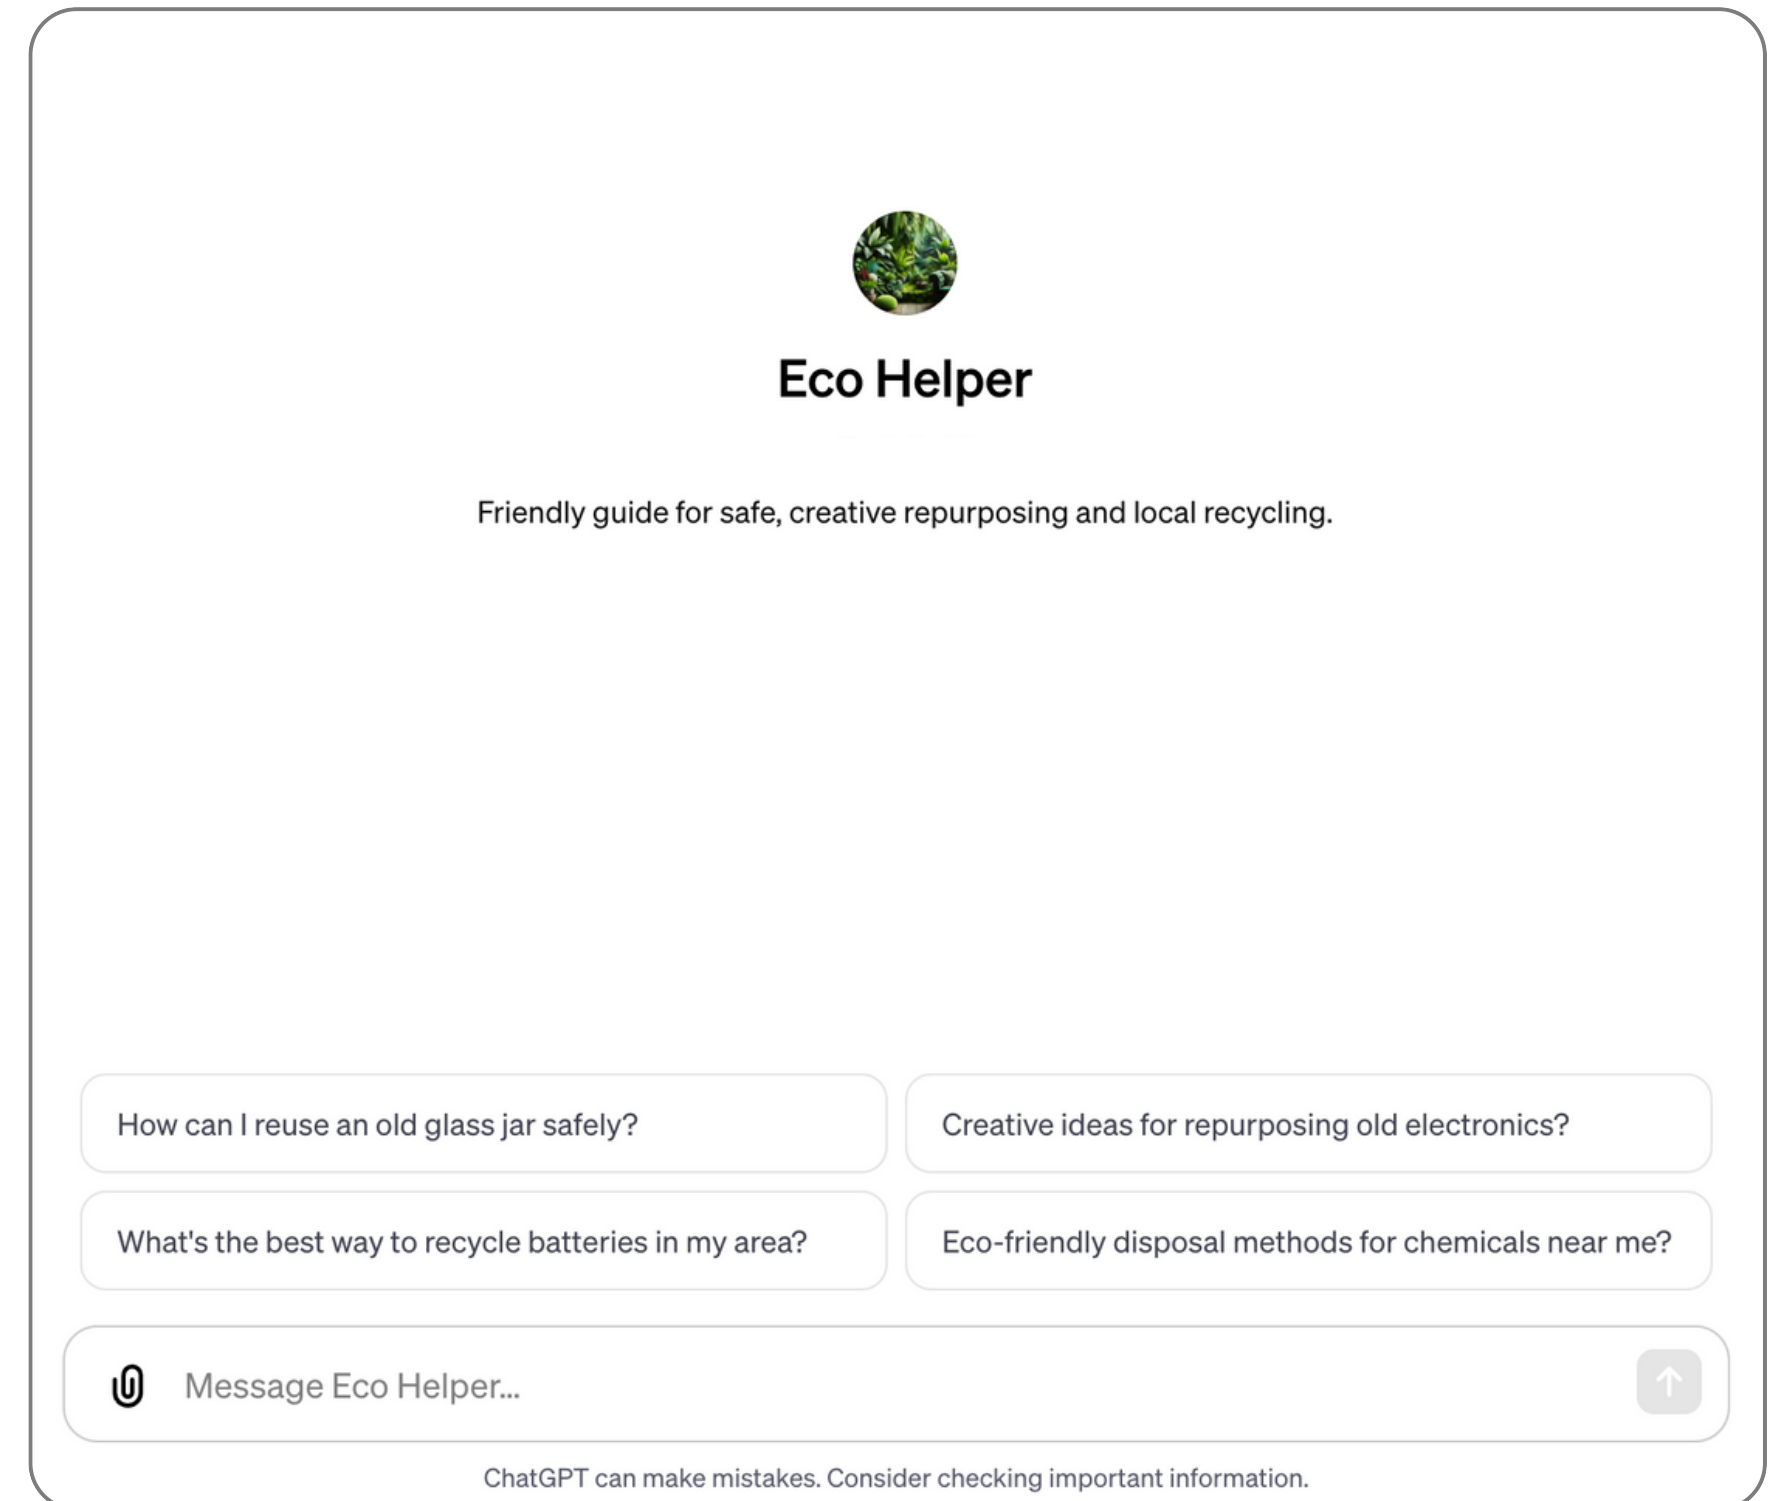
Eco Helper

Friendly guide for safe, creative repurposing and local recycling.

How can I reuse an old glass jar safely?

Creative ideas for repurposing old electronics?

What's the best way to recycle batteries in my area?

Eco-friendly disposal methods for chemicals near me?

Message Eco Helper...

ChatGPT can make mistakes. Consider checking important information.